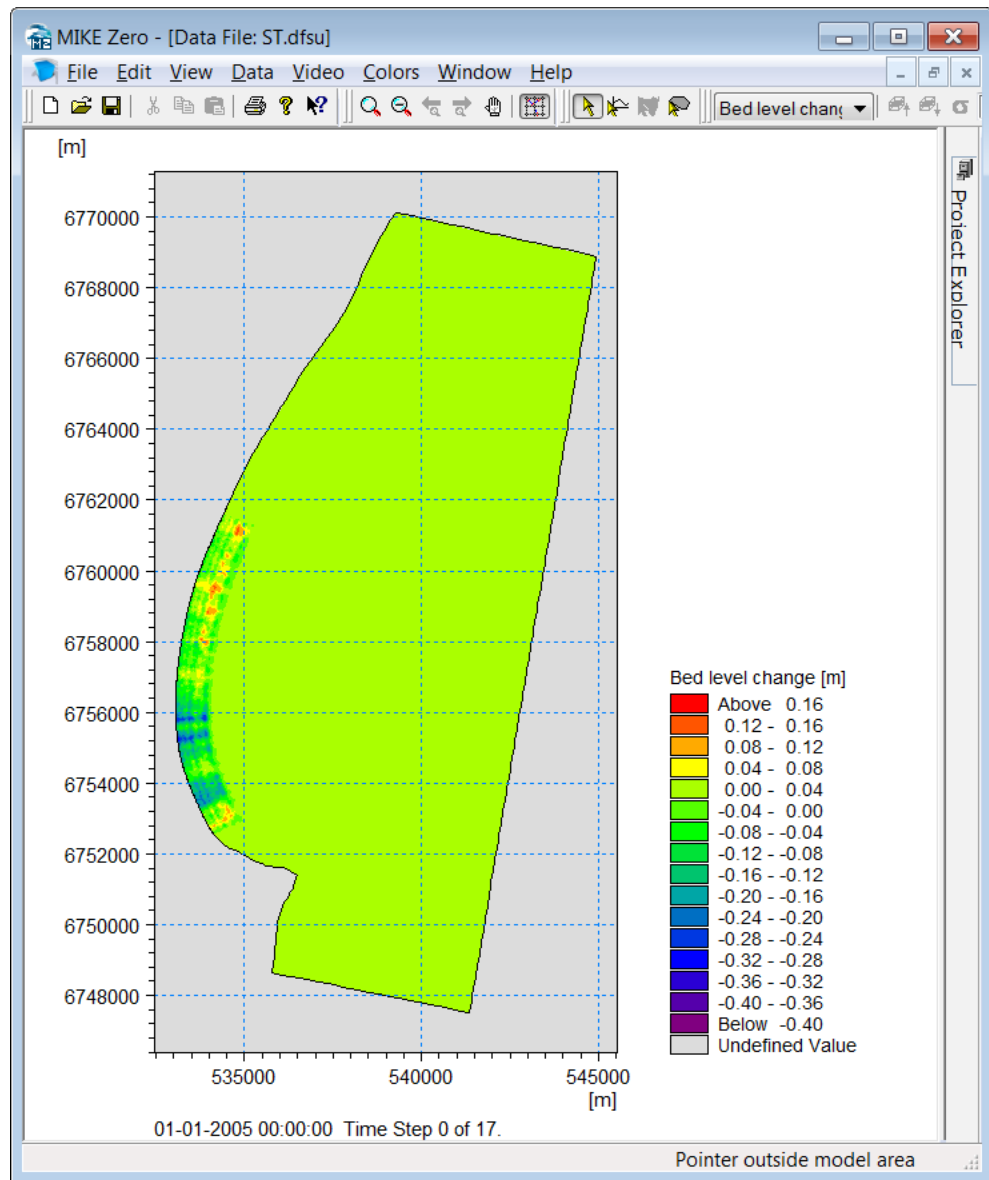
MIKE Zero - [Data File: ST.dfsu]

File Edit View Data Video Colors Window Help

Bed level chang

Project Explorer

[m]

6770000
6768000
6766000
6764000
6762000
6760000
6758000
6756000
6754000
6752000
6750000
6748000

535000 540000 545000
[m]

Bed level change [m]
Above 0.16
0.12 - 0.16
0.08 - 0.12
0.04 - 0.08
0.00 - 0.04
-0.04 - 0.00
-0.08 - -0.04
-0.12 - -0.08
-0.16 - -0.12
-0.20 - -0.16
-0.24 - -0.20
-0.28 - -0.24
-0.32 - -0.28
-0.36 - -0.32
-0.40 - -0.36
Below -0.40
Undefined Value

01-01-2005 00:00:00 Time Step 0 of 17.

Pointer outside model area